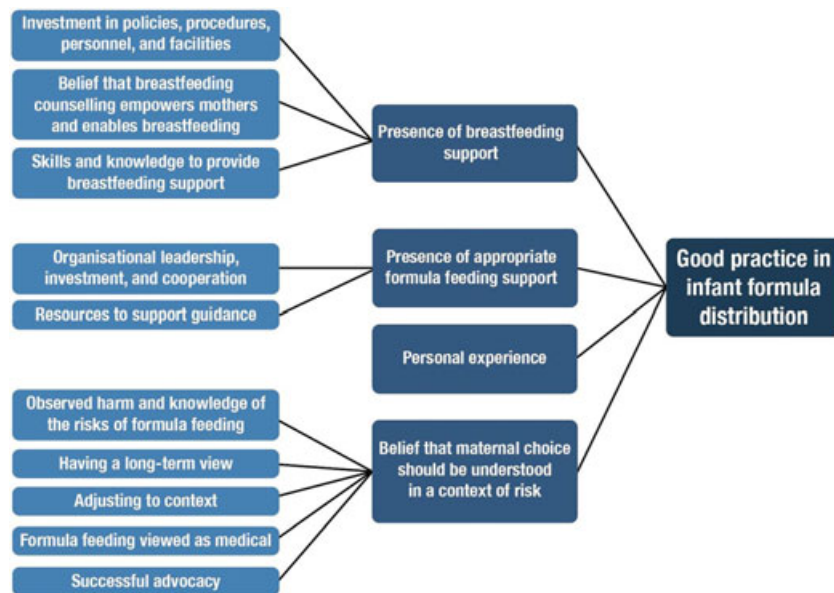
Investment in policies, procedures, personnel, and facilities

Belief that breastfeeding counselling empowers mothers and enables breastfeeding

Skills and knowledge to provide breastfeeding support

Presence of breastfeeding support

Organisational leadership, investment, and cooperation

Resources to support guidance

Presence of appropriate formula feeding support

Good practice in infant formula distribution

Personal experience

Observed harm and knowledge of the risks of formula feeding

Having a long-term view

Adjusting to context

Formula feeding viewed as medical

Successful advocacy

Belief that maternal choice should be understood in a context of risk